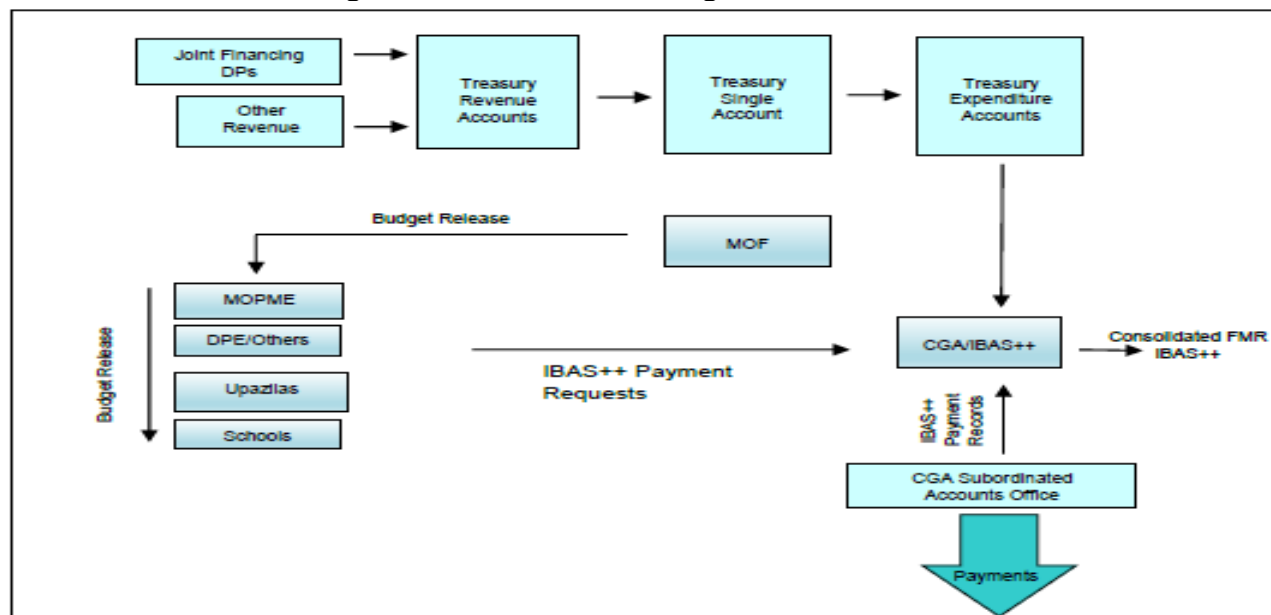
Joint Financing DPs

Other Revenue

Treasury Revenue Accounts

Treasury Single Account

Treasury Expenditure Accounts

Budget Release

MOF

MOPME

DPE/Others

Upazilas

Schools

Budget Release

IBAS++ Payment Requests

CGA/IBAS++

Consolidated FMR IBAS++

IBAS++ Payment Records

CGA Subordinated Accounts Office

Payments